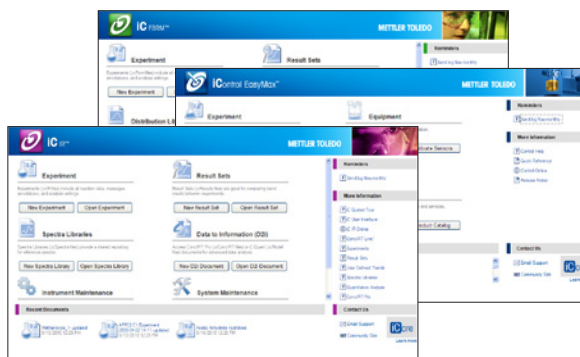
iC FBRM™
METTLER TOLEDO
Experiment
Result Sets
Reminders
Sending Reservations
New Experiment
Distribution Lib

iControl EasyMax™
METTLER TOLEDO
Experiment
Equipment
Reminders
Sending Reservations
More Information
Control Help
Quick Reference
Control Online
Release Notes
Contact Us
Email Support
Community Site

iC IR™
METTLER TOLEDO
Experiment
New Experiment
Open Experiment
Result Sets
New Result Set
Open Result Set
Spectra Libraries
New Spectra Library
Open Spectra Library
Data to Information (D2I)
New D2I Document
Open D2I Document
Instrument Maintenance
System Maintenance
Reminders
Sending Reservations
More Information
iC Guided Tour
User Interface
iC IR Online
ConcIRT Lyst
Experiments
Result Sets
Use Defined Trends
Spectra Libraries
Quantitative Analysis
ConcIRT Pro
Recent Documents
Contact Us
Email Support
Community Site